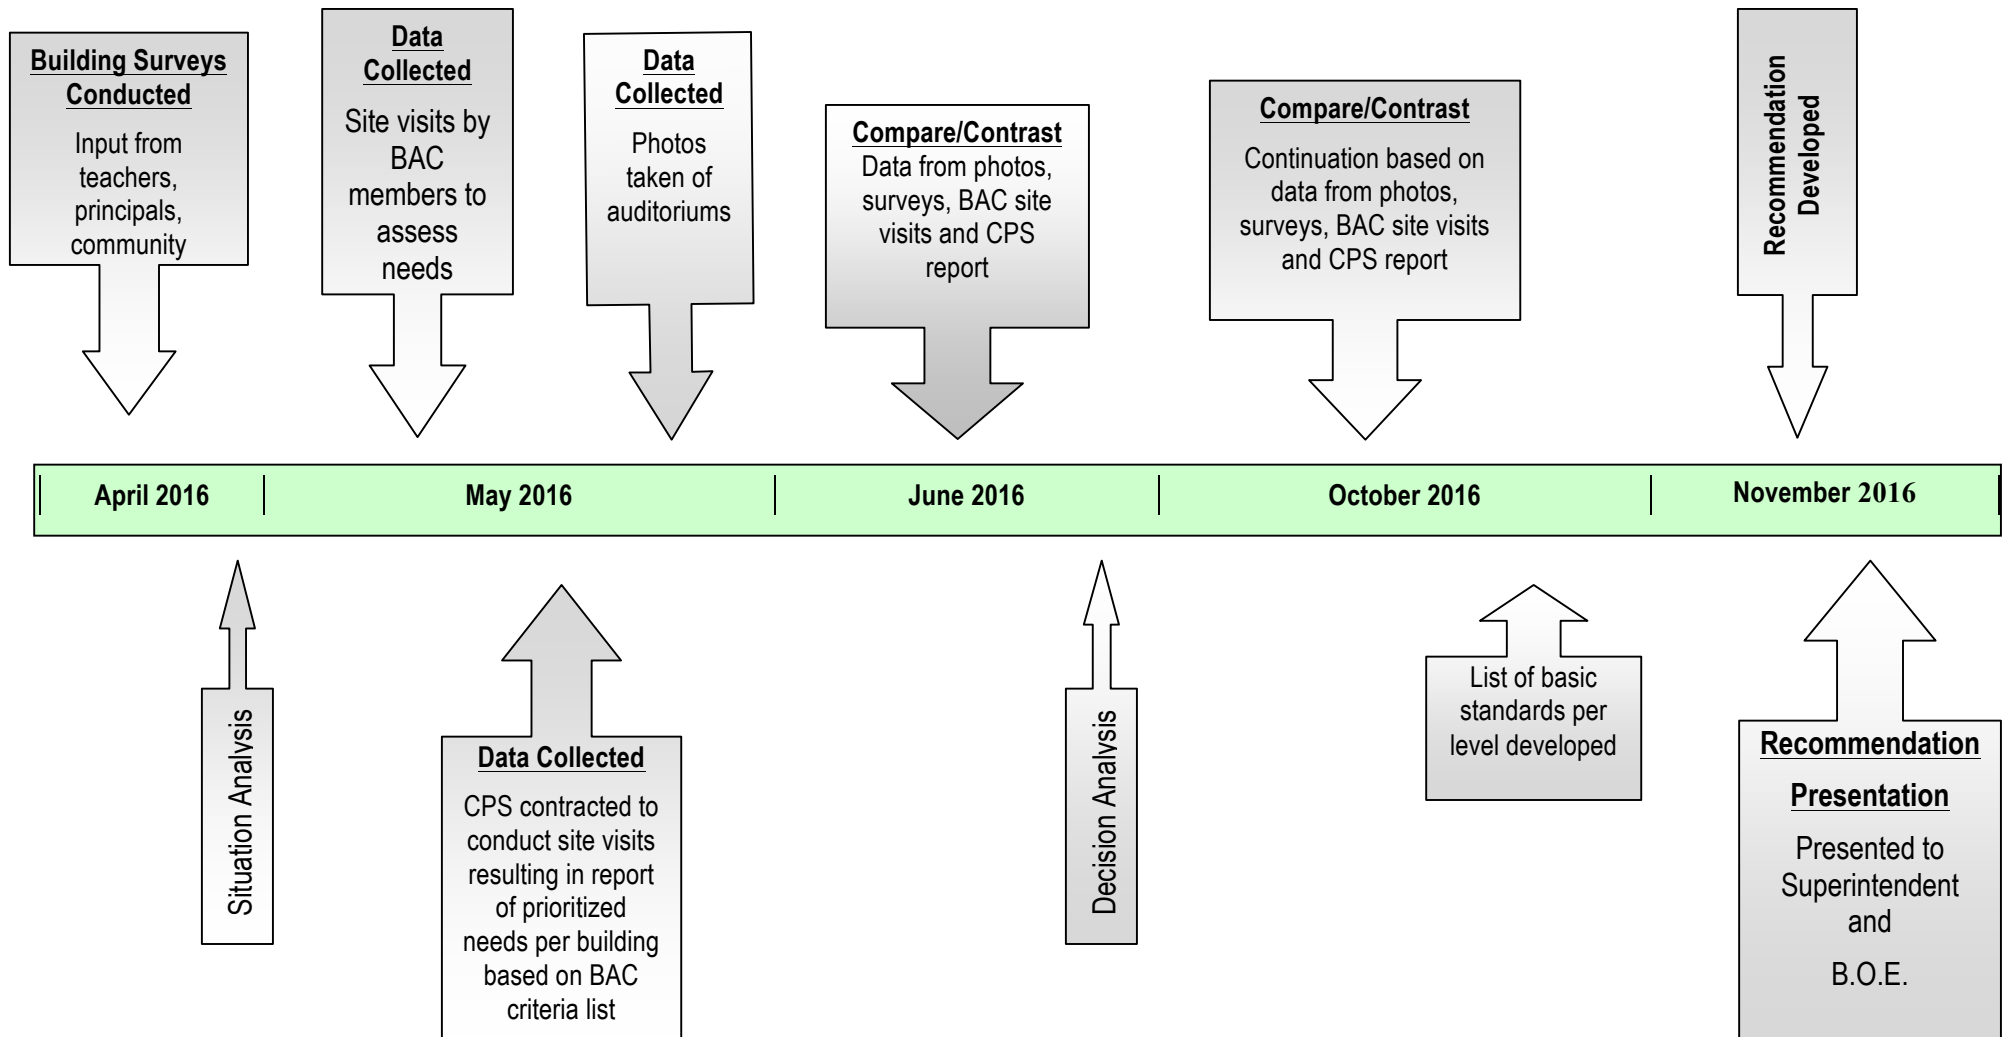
Building Surveys Conducted
Input from teachers, principals, community

Data Collected
Site visits by BAC members to assess needs

Data Collected
Photos taken of auditoriums

Compare/Contrast
Data from photos, surveys, BAC site visits and CPS report

Compare/Contrast
Continuation based on data from photos, surveys, BAC site visits and CPS report

Recommendation Developed

April 2016 | May 2016 | June 2016 | October 2016 | November 2016

Situation Analysis

Data Collected
CPS contracted to conduct site visits resulting in report of prioritized needs per building based on BAC criteria list

Decision Analysis

List of basic standards per level developed

Recommendation Presentation
Presented to Superintendent and B.O.E.